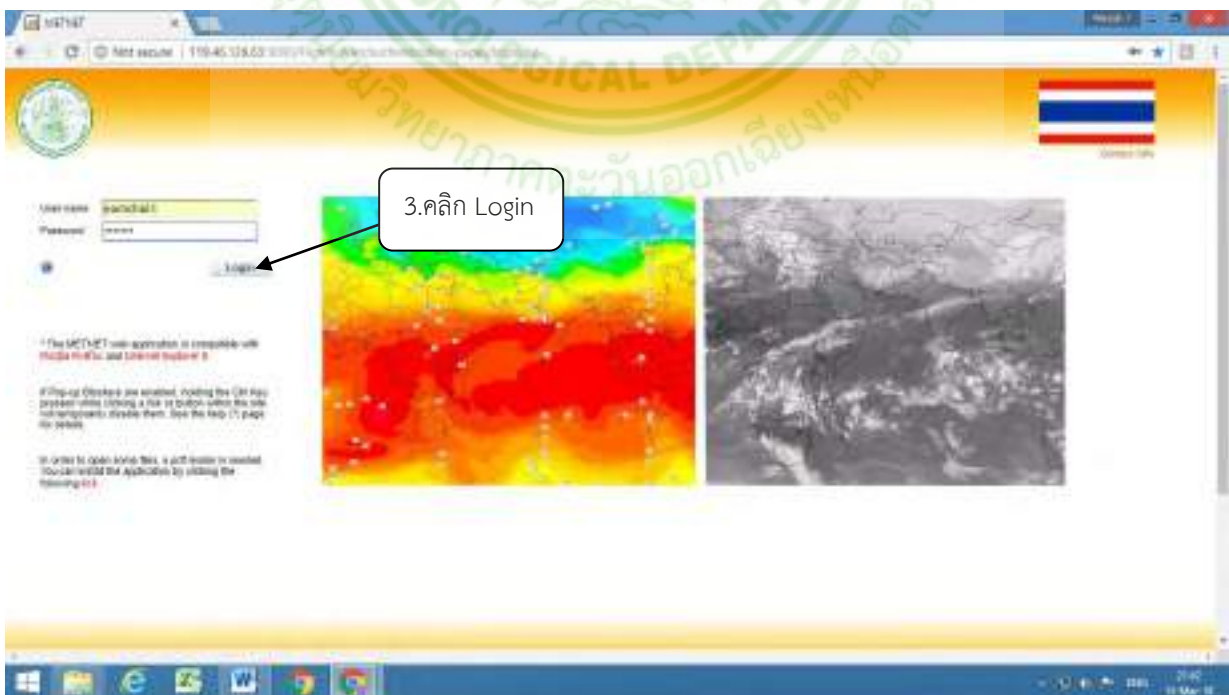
147147

Not secure | 119.46.126.63 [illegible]

User name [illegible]
Password ••••••

Login

3.คลิก Login

* The METNET web application is compatible with Mozilla Firefox and Internet Explorer 8.

If Pop-up Blockers are enabled, holding the Ctrl Key pressed while clicking a link or button within the site, will temporarily disable them. See the help (?) page for details.

In order to open some files, a pdf reader is needed. You can install the application by clicking the following link.

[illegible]

OGICAL DEPAR

ศูนย์อุตุนิยมวิทยาภาคตะวันออกเฉียงเหนือ